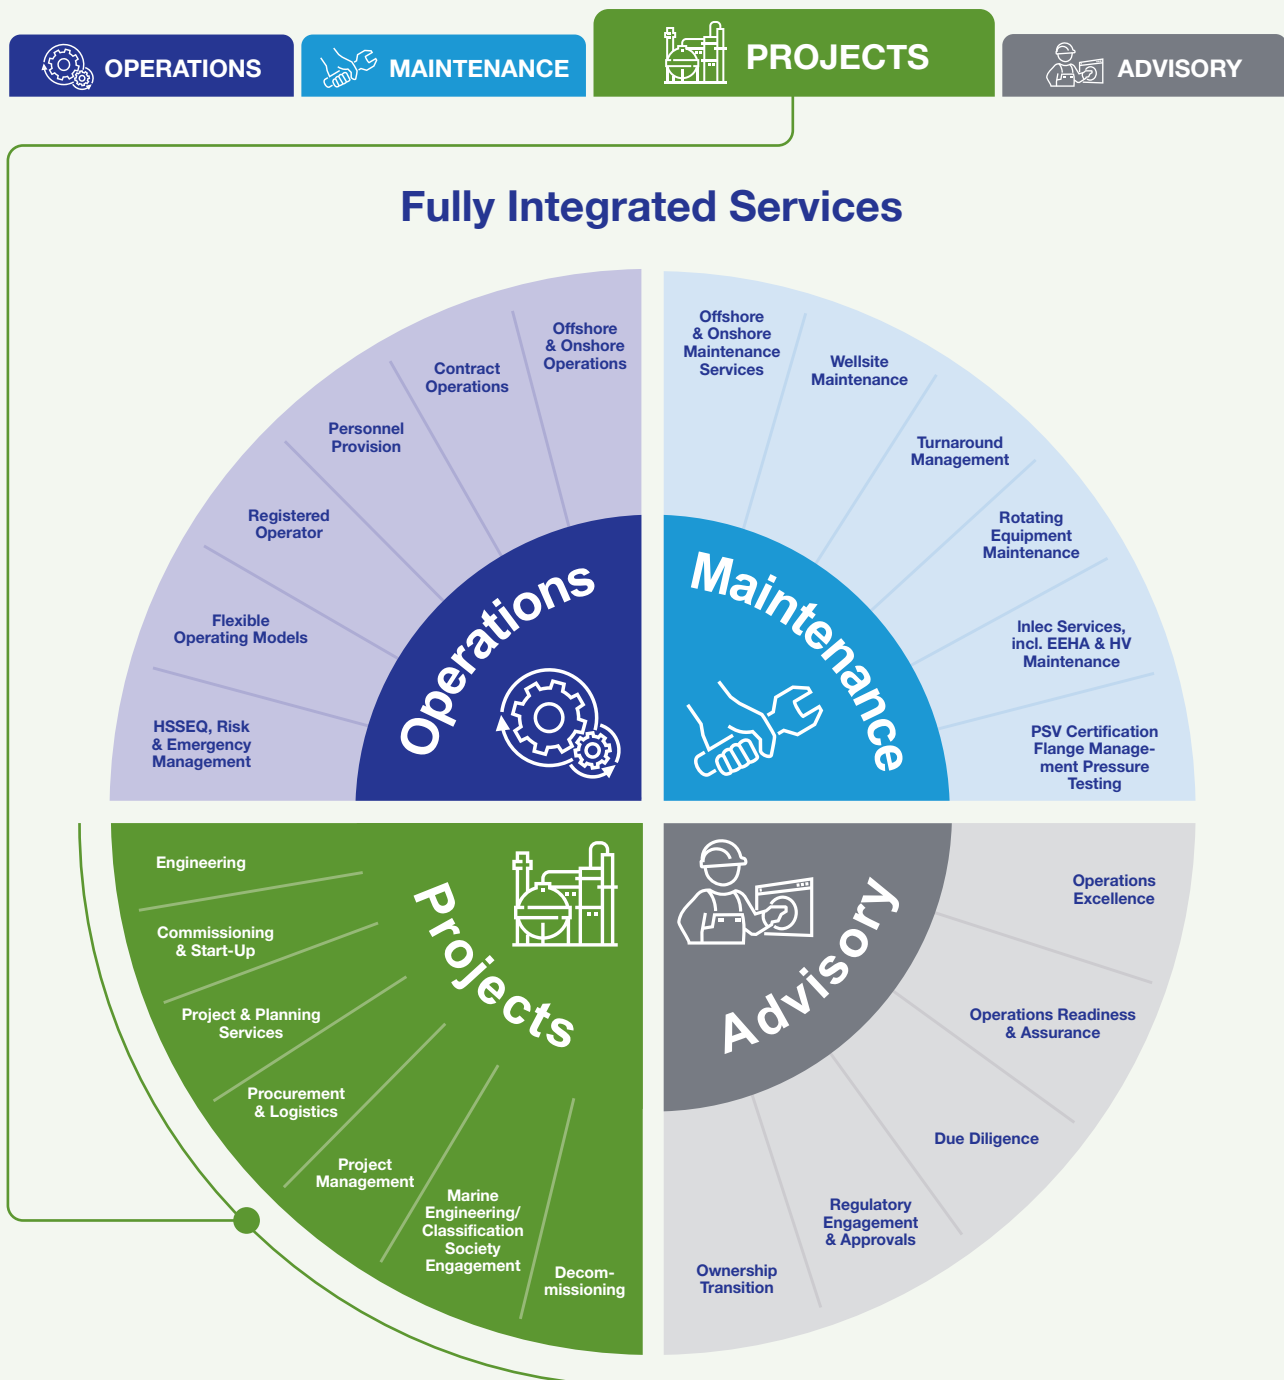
OPERATIONS MAINTENANCE PROJECTS ADVISORY

Fully Integrated Services

Operations

Offshore & Onshore Operations

Contract Operations

Personnel Provision

Registered Operator

Flexible Operating Models

HSSEQ, Risk & Emergency Management

Maintenance

Offshore & Onshore Maintenance Services

Wellsite Maintenance

Turnaround Management

Rotating Equipment Maintenance

Inlec Services, incl. EEHA & HV Maintenance

PSV Certification Flange Management Pressure Testing

Projects

Engineering

Commissioning & Start-Up

Project & Planning Services

Procurement & Logistics

Project Management

Marine Engineering/ Classification Society Engagement

Decommissioning

Advisory

Operations Excellence

Operations Readiness & Assurance

Due Diligence

Regulatory Engagement & Approvals

Ownership Transition